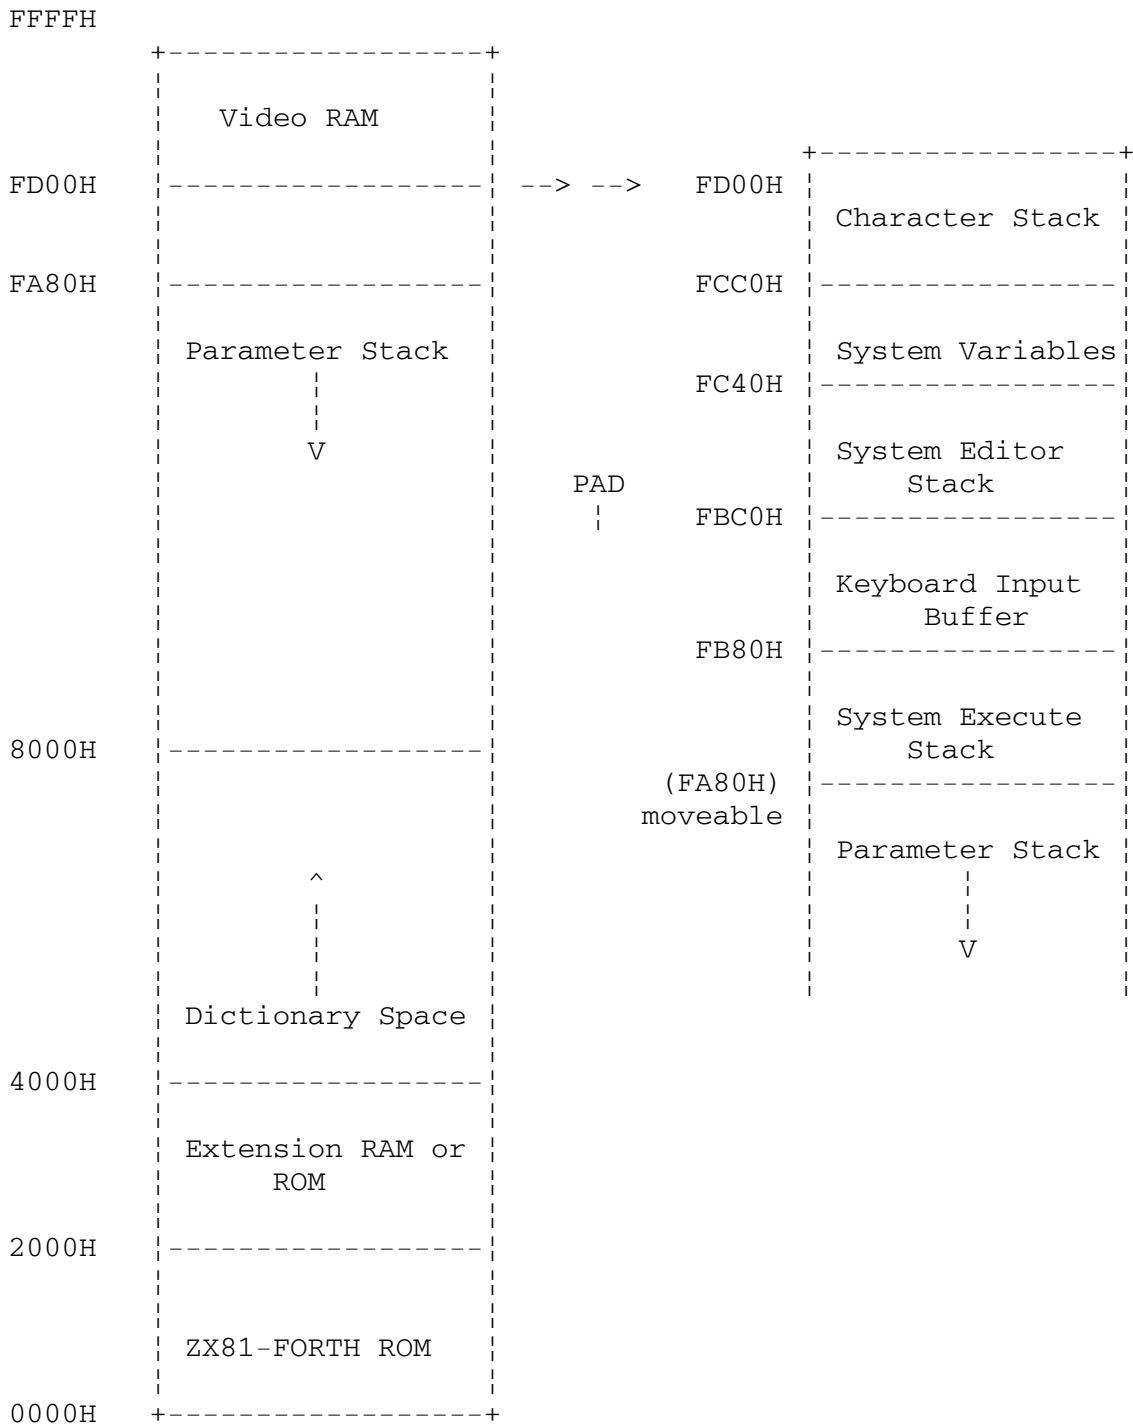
FFFFH

Video RAM

FD00H --> --> FD00H

Character Stack

FA80H FCC0H

Parameter Stack
V

System Variables
FC40H

System Editor Stack

PAD

FBC0H

Keyboard Input Buffer

FB80H

System Execute Stack

8000H

(FA80H) moveable

Parameter Stack
V

^

Dictionary Space

4000H

Extension RAM or ROM

2000H

ZX81-FORTH ROM

0000H